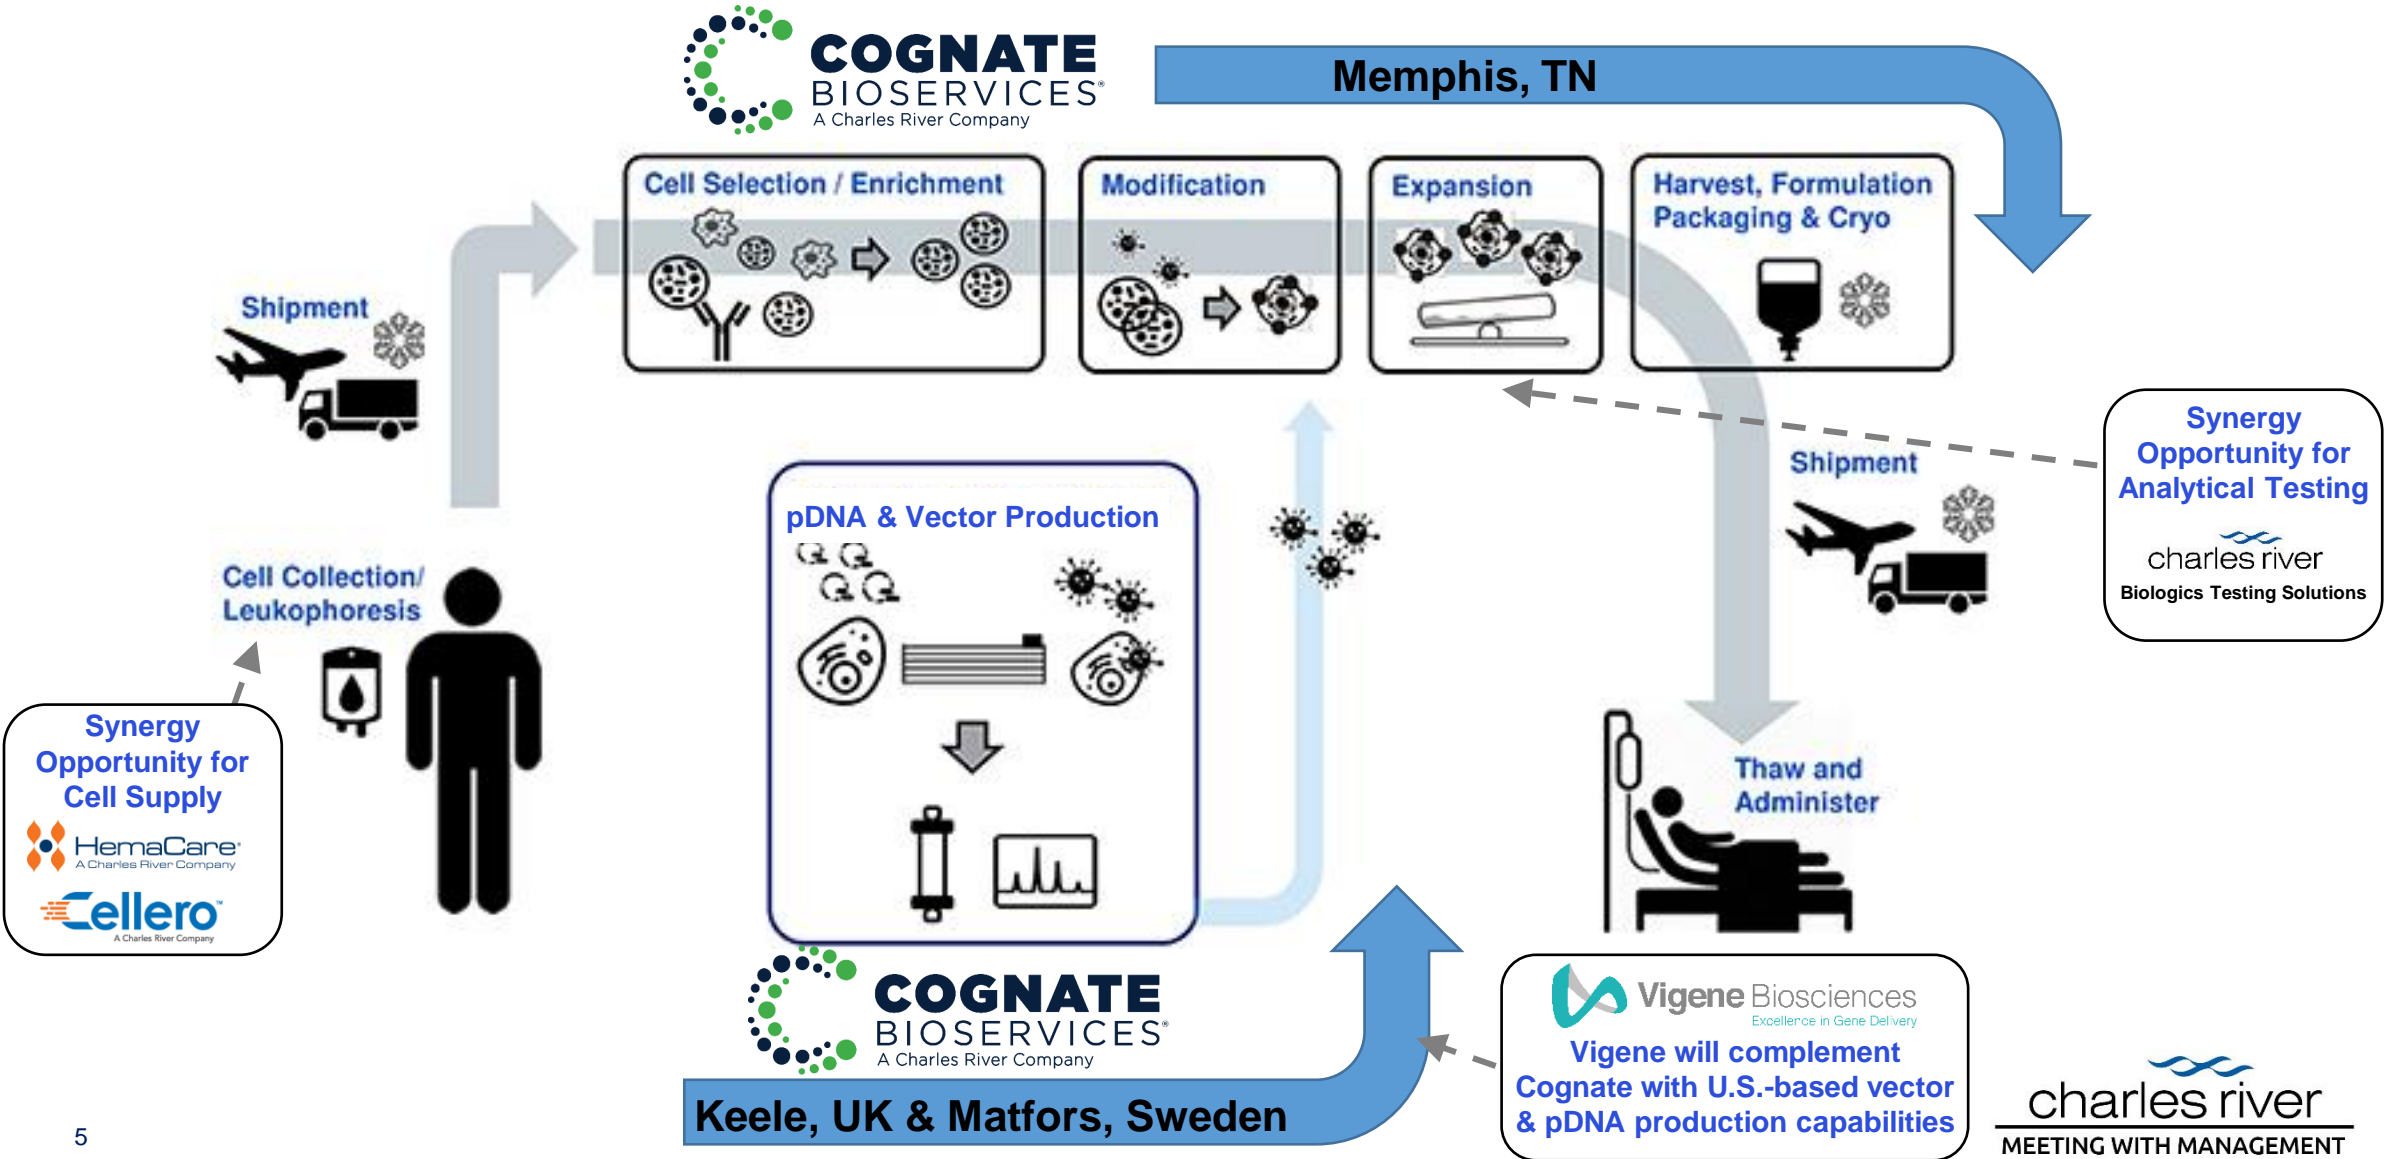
COGNATE BIOSERVICES® A Charles River Company

Memphis, TN

Cell Selection / Enrichment

Modification

Expansion

Harvest, Formulation Packaging & Cryo

Shipment

Cell Collection/ Leukophoresis

pDNA & Vector Production

Shipment

Synergy Opportunity for Analytical Testing

charles river
Biologics Testing Solutions

Synergy Opportunity for Cell Supply

HemaCare® A Charles River Company

Cellero® A Charles River Company

Thaw and Administer

COGNATE BIOSERVICES® A Charles River Company

Keele, UK & Matfors, Sweden

Vigene Biosciences
Excellence in Gene Delivery

Vigene will complement Cognate with U.S.-based vector & pDNA production capabilities

charles river
MEETING WITH MANAGEMENT

5